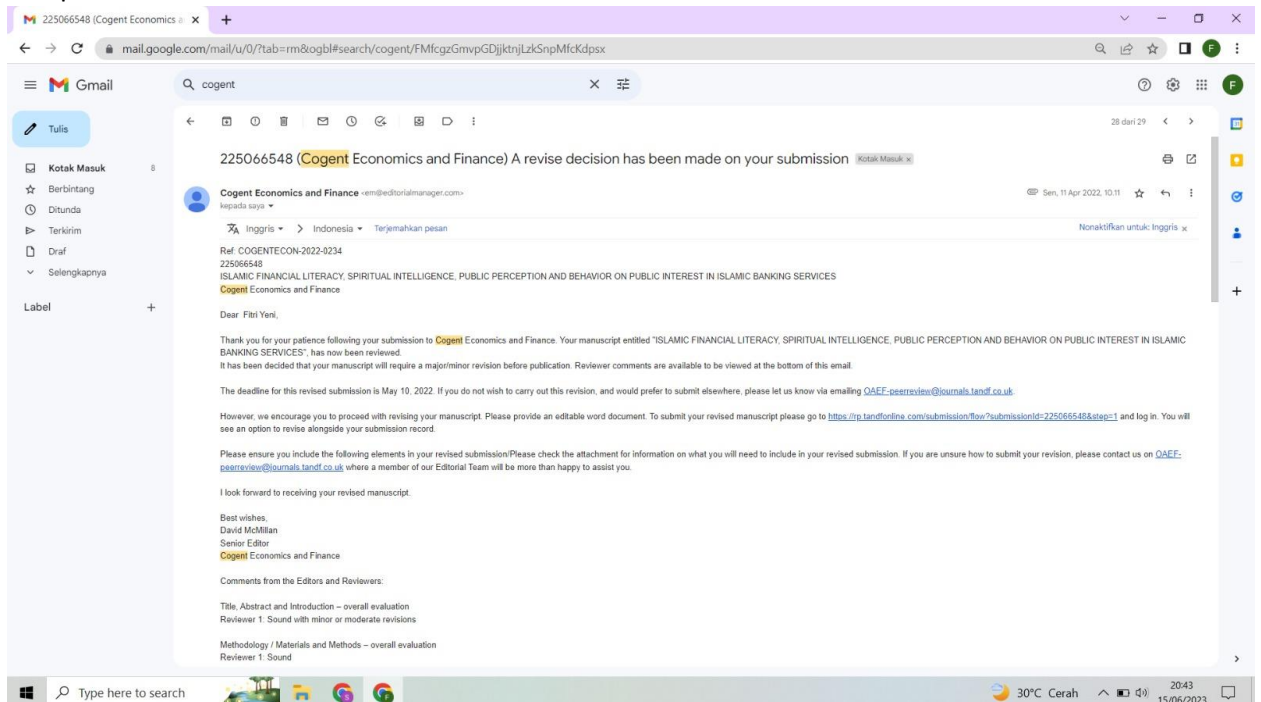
225066548 (Cogent Economics a ×
+
mail.google.com/mail/u/0/?tab=rm&ogbl#search/cogent/FMfcgzGmvpGDjjktnjLzkSnpMfcKdpsx

Gmail
cogent

Tulis
Kotak Masuk 8
Berbintang
Ditunda
Terkirim
Draf
Selengkapnya
Label +

28 dari 29

225066548 (Cogent Economics and Finance) A revise decision has been made on your submission Kotak Masuk ×

Cogent Economics and Finance <em@editorialmanager.com>
kepada saya
Sen, 11 Apr 2022, 10.11

Inggris > Indonesia Terjemahkan pesan
Nonaktifkan untuk: Inggris ×

Ref: COGENTECON-2022-0234
225066548
ISLAMIC FINANCIAL LITERACY, SPIRITUAL INTELLIGENCE, PUBLIC PERCEPTION AND BEHAVIOR ON PUBLIC INTEREST IN ISLAMIC BANKING SERVICES
Cogent Economics and Finance

Dear Fitri Yeni,

Thank you for your patience following your submission to Cogent Economics and Finance. Your manuscript entitled "ISLAMIC FINANCIAL LITERACY, SPIRITUAL INTELLIGENCE, PUBLIC PERCEPTION AND BEHAVIOR ON PUBLIC INTEREST IN ISLAMIC BANKING SERVICES", has now been reviewed.
It has been decided that your manuscript will require a major/minor revision before publication. Reviewer comments are available to be viewed at the bottom of this email.

The deadline for this revised submission is May 10, 2022. If you do not wish to carry out this revision, and would prefer to submit elsewhere, please let us know via emailing OAEF-peerreview@journals.tandf.co.uk.

However, we encourage you to proceed with revising your manuscript. Please provide an editable word document. To submit your revised manuscript please go to https://rp.tandfonline.com/submission/flow?submissionId=225066548&step=1 and log in. You will see an option to revise alongside your submission record.

Please ensure you include the following elements in your revised submission/Please check the attachment for information on what you will need to include in your revised submission. If you are unsure how to submit your revision, please contact us on OAEF-peerreview@journals.tandf.co.uk where a member of our Editorial Team will be more than happy to assist you.

I look forward to receiving your revised manuscript.

Best wishes,
David McMillan
Senior Editor
Cogent Economics and Finance

Comments from the Editors and Reviewers:

Title, Abstract and Introduction – overall evaluation
Reviewer 1: Sound with minor or moderate revisions

Methodology / Materials and Methods – overall evaluation
Reviewer 1: Sound

Type here to search
30°C Cerah
20:43
15/06/2023